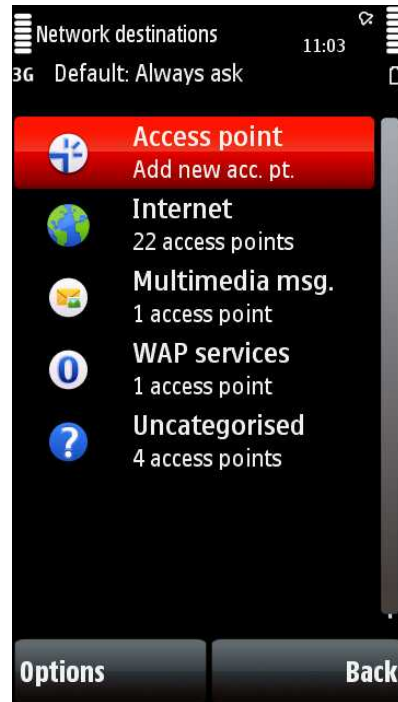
Network destinations
11:03
3G Default: Always ask

Access point
Add new acc. pt.

Internet
22 access points

Multimedia msg.
1 access point

WAP services
1 access point

Uncategorised
4 access points

Options
Back